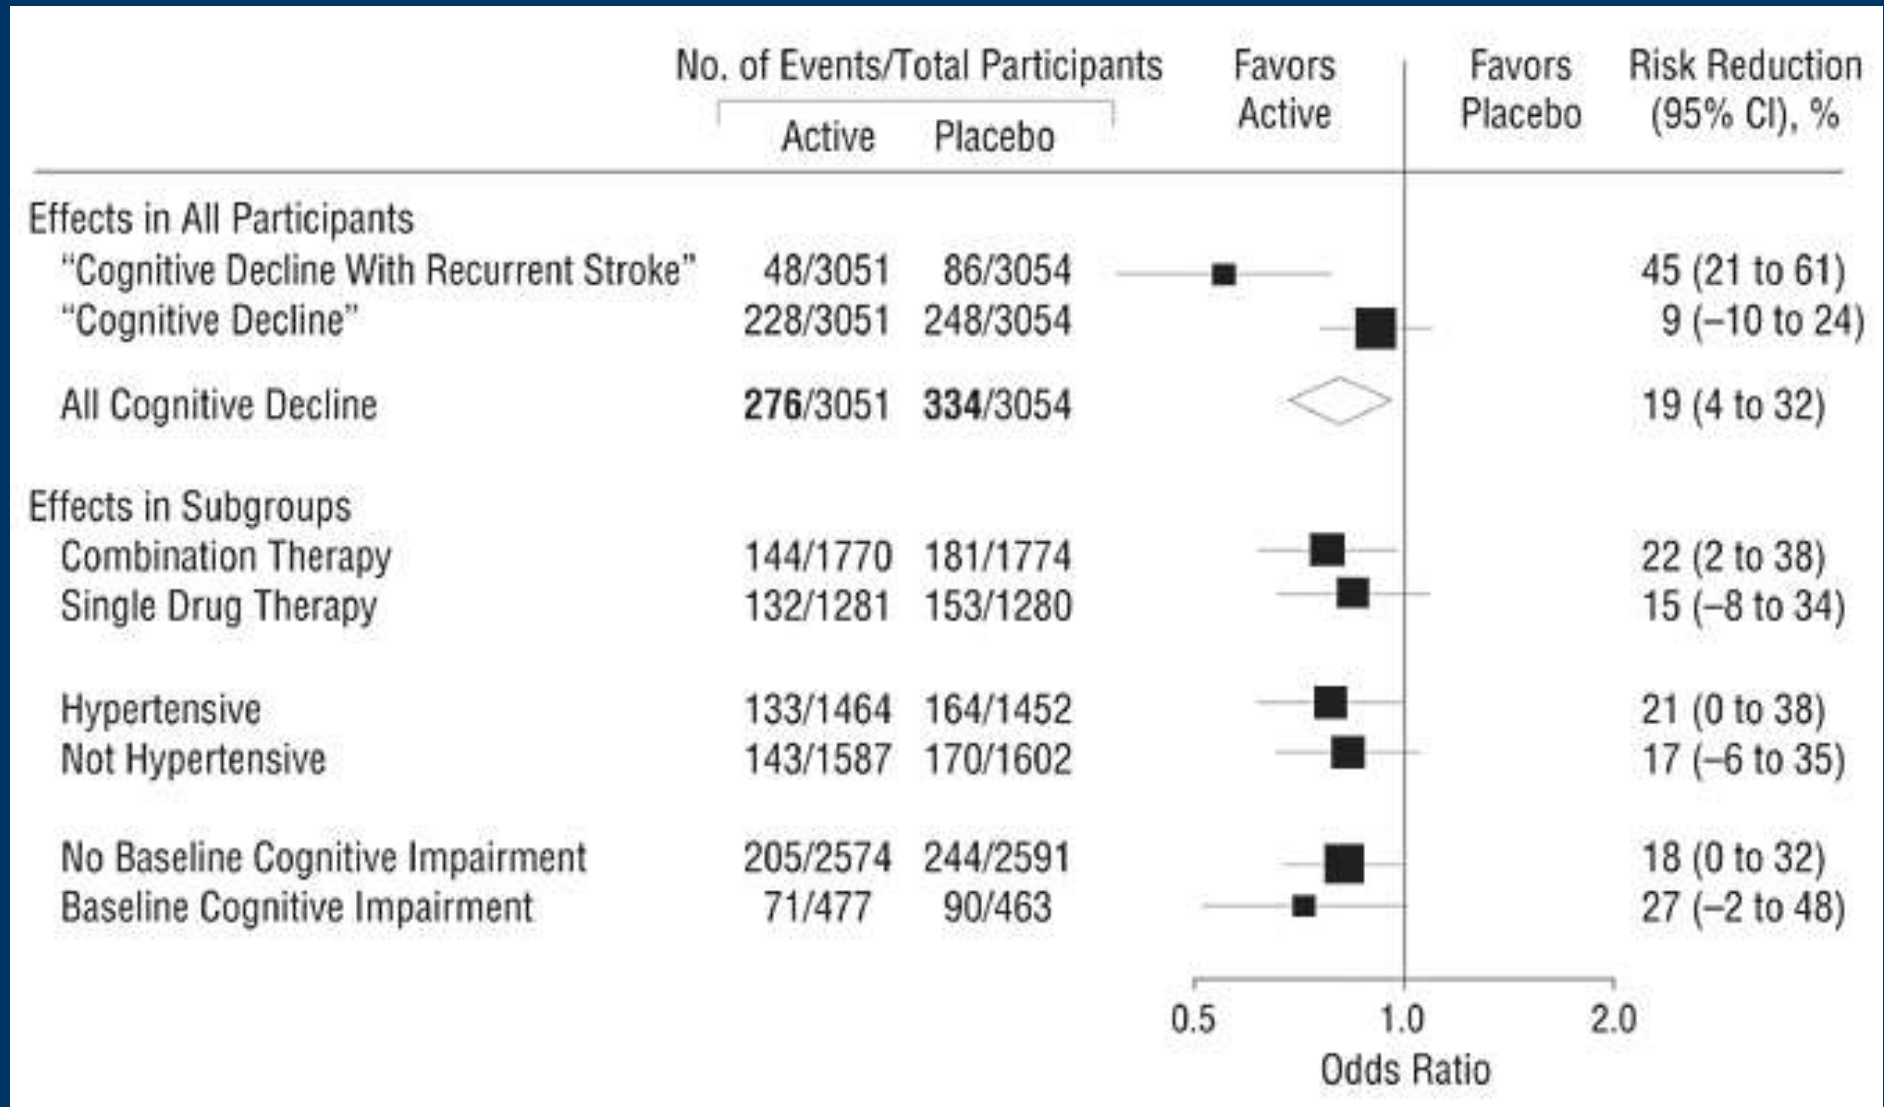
| | No. of Events/Total Participants Active | Placebo | Favors Active | Favors Placebo | Risk Reduction (95% CI), % |
|---|---|---|---|---|---|
| Effects in All Participants | | | | | |
| "Cognitive Decline With Recurrent Stroke" | 48/3051 | 86/3054 | | | 45 (21 to 61) |
| "Cognitive Decline" | 228/3051 | 248/3054 | | | 9 (–10 to 24) |
| All Cognitive Decline | **276**/3051 | **334**/3054 | | | 19 (4 to 32) |
| Effects in Subgroups | | | | | |
| Combination Therapy | 144/1770 | 181/1774 | | | 22 (2 to 38) |
| Single Drug Therapy | 132/1281 | 153/1280 | | | 15 (–8 to 34) |
| Hypertensive | 133/1464 | 164/1452 | | | 21 (0 to 38) |
| Not Hypertensive | 143/1587 | 170/1602 | | | 17 (–6 to 35) |
| No Baseline Cognitive Impairment | 205/2574 | 244/2591 | | | 18 (0 to 32) |
| Baseline Cognitive Impairment | 71/477 | 90/463 | | | 27 (–2 to 48) |

0.5 1.0 2.0
Odds Ratio